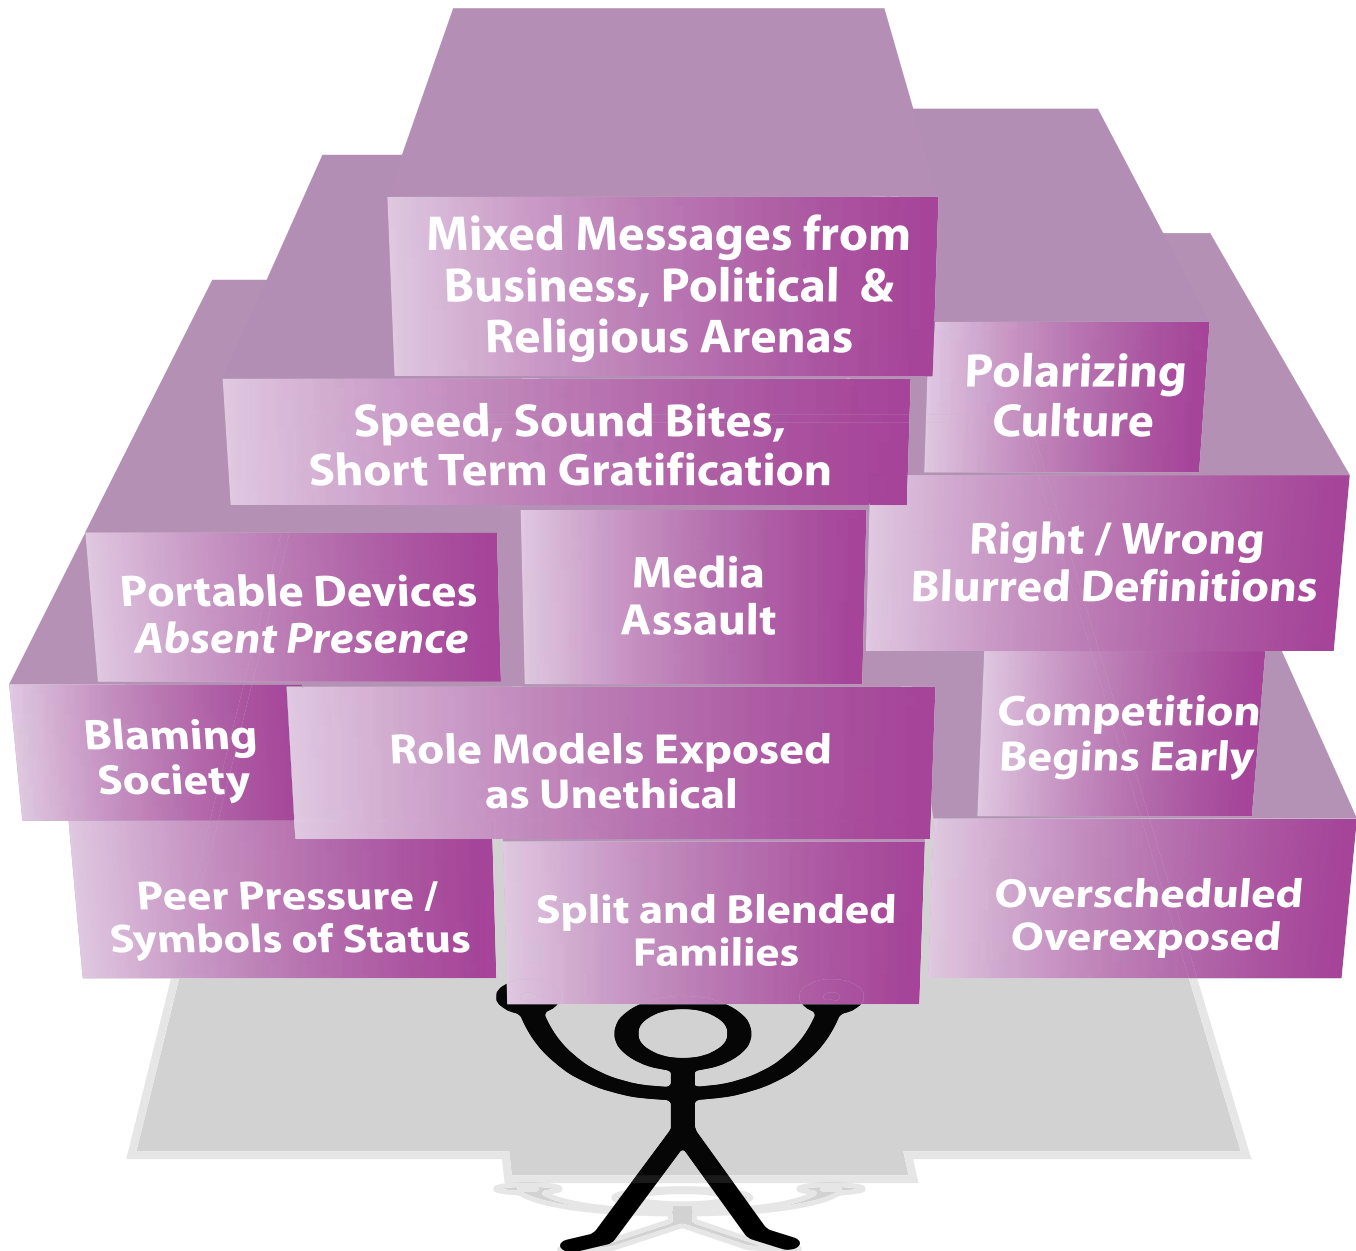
Mixed Messages from Business, Political & Religious Arenas

Polarizing Culture

Speed, Sound Bites, Short Term Gratification

Right / Wrong Blurred Definitions

Portable Devices Absent Presence

Media Assault

Competition Begins Early

Blaming Society

Role Models Exposed as Unethical

Peer Pressure / Symbols of Status

Split and Blended Families

Overscheduled Overexposed